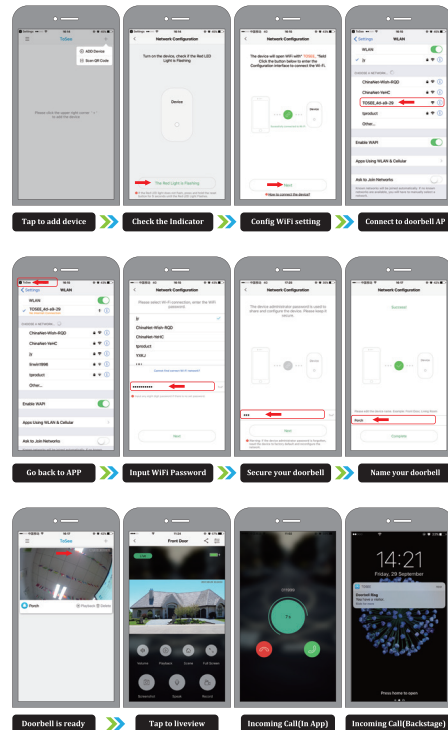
ToSee

ADD Device

Scan QR Code

Please click the upper right corner " + " to add the device

Network Configuration

Turn on the device, check if the Red LED Light is Flashing

Device

The Red Light is Flashing.

Network Configuration

The device will open WiFi with " TOSEE_ "field. Click the button below to enter the Configuration interface to connect the Wi-Fi.

Next

How to connect the device?

Settings WLAN

WLAN

ChinaNet-Wlxh-RQD

ChinaNet-VenC

TOSEE_A0-e8-26

tproduct

Other...

Enable WAPI

Apps Using WLAN & Cellular

Ask to Join Networks

Tap to add device

Check the Indicator

Config WiFi setting

Connect to doorbell AP

Settings WLAN

WLAN

TOSEE_A0-e8-26

ChinaNet-Wlxh-RQD

ChinaNet-VenC

tproduct

Other...

Enable WAPI

Apps Using WLAN & Cellular

Ask to Join Networks

Network Configuration

Please select Wi-Fi connection, enter the WiFi password

ChinaNet-Wlxh-RQD

ChinaNet-VenC

tproduct

Next

Network Configuration

The device administrator password is used to share and configure the device. Please keep it secure.

Device

Next

Network Configuration

Succeed

Porch

Complete

Go back to APP

Input WiFi Password

Secure your doorbell

Name your doorbell

ToSee

Porch

Front Door

Volume

Playback

Screen

Full Screen

Screenshot

Speak

Record

14:21

Friday, 29 September

Doorbell Ring

Press home to open

Doorbell is ready

Tap to liveview

Incoming Call(In App)

Incoming Call(Backstage)